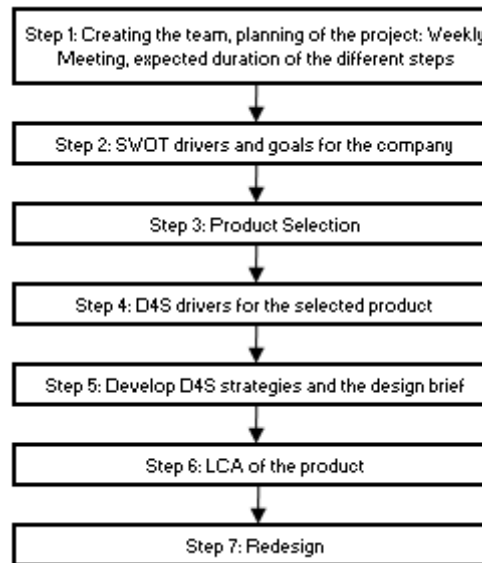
Step 1: Creating the team, planning of the project: Weekly Meeting, expected duration of the different steps

Step 2: SWOT drivers and goals for the company

Step 3: Product Selection

Step 4: D4S drivers for the selected product

Step 5: Develop D4S strategies and the design brief

Step 6: LCA of the product

Step 7: Redesign